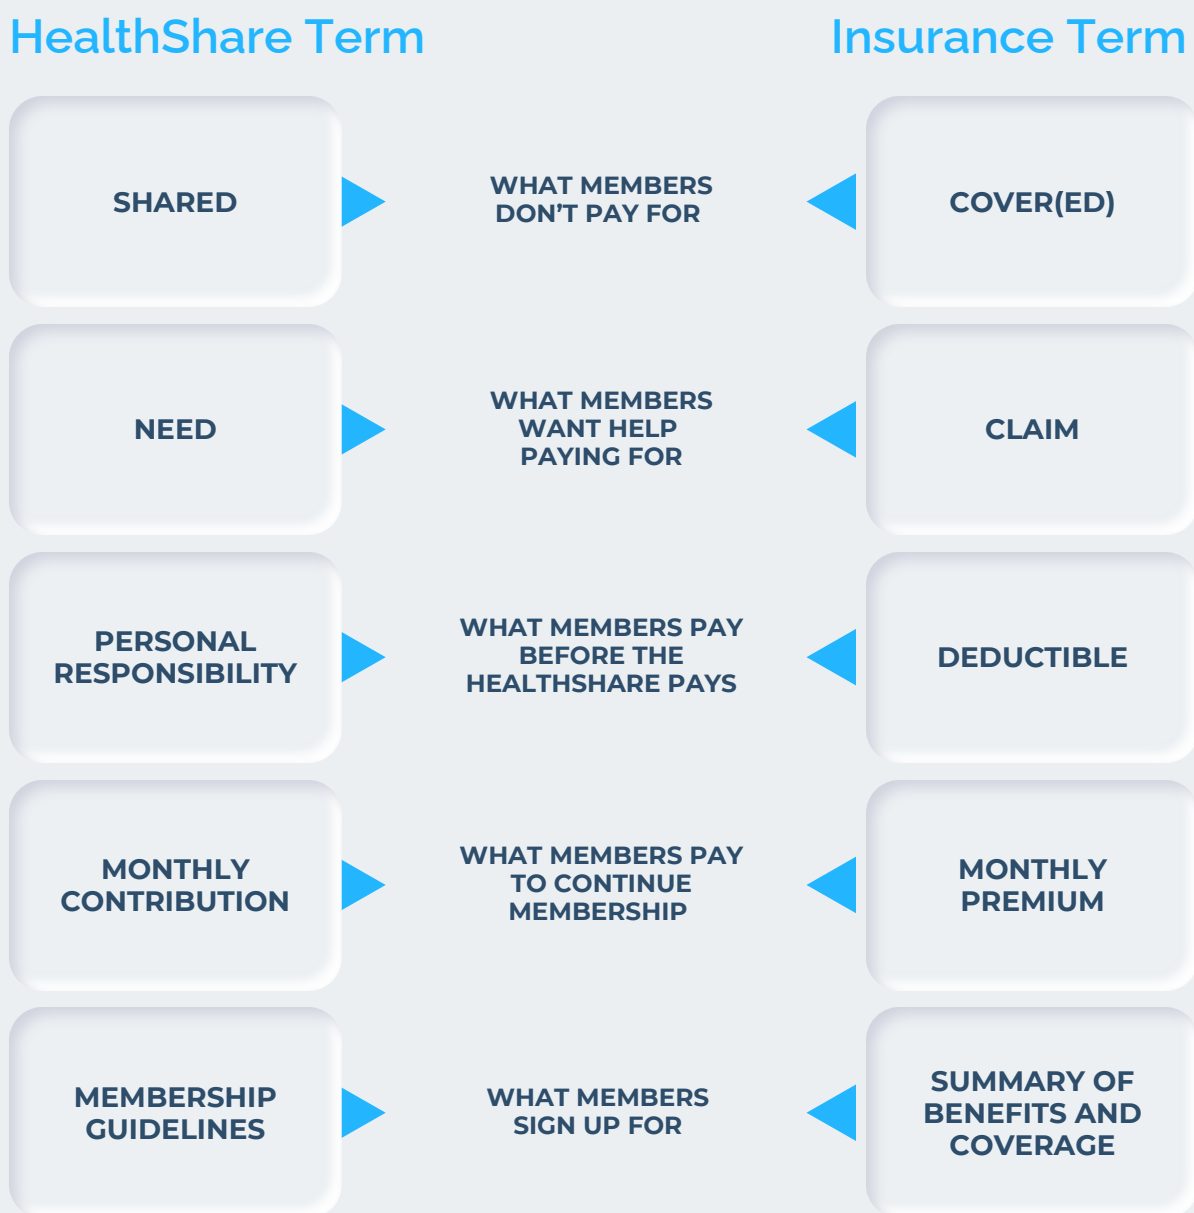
| HealthShare Term | | Insurance Term |
|---|---|---|
| SHARED | WHAT MEMBERS DON'T PAY FOR | COVER(ED) |
| NEED | WHAT MEMBERS WANT HELP PAYING FOR | CLAIM |
| PERSONAL RESPONSIBILITY | WHAT MEMBERS PAY BEFORE THE HEALTHSHARE PAYS | DEDUCTIBLE |
| MONTHLY CONTRIBUTION | WHAT MEMBERS PAY TO CONTINUE MEMBERSHIP | MONTHLY PREMIUM |
| MEMBERSHIP GUIDELINES | WHAT MEMBERS SIGN UP FOR | SUMMARY OF BENEFITS AND COVERAGE |